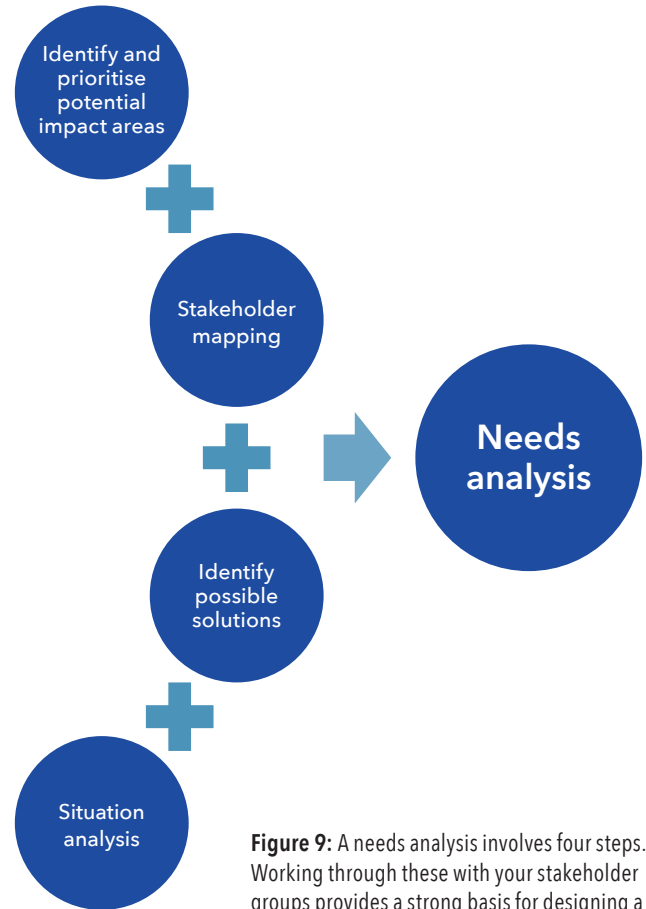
Identify and prioritise potential impact areas

Stakeholder mapping

Needs analysis

Identify possible solutions

Situation analysis

**Figure 9:** A needs analysis involves four steps. Working through these with your stakeholder groups provides a strong basis for designing a